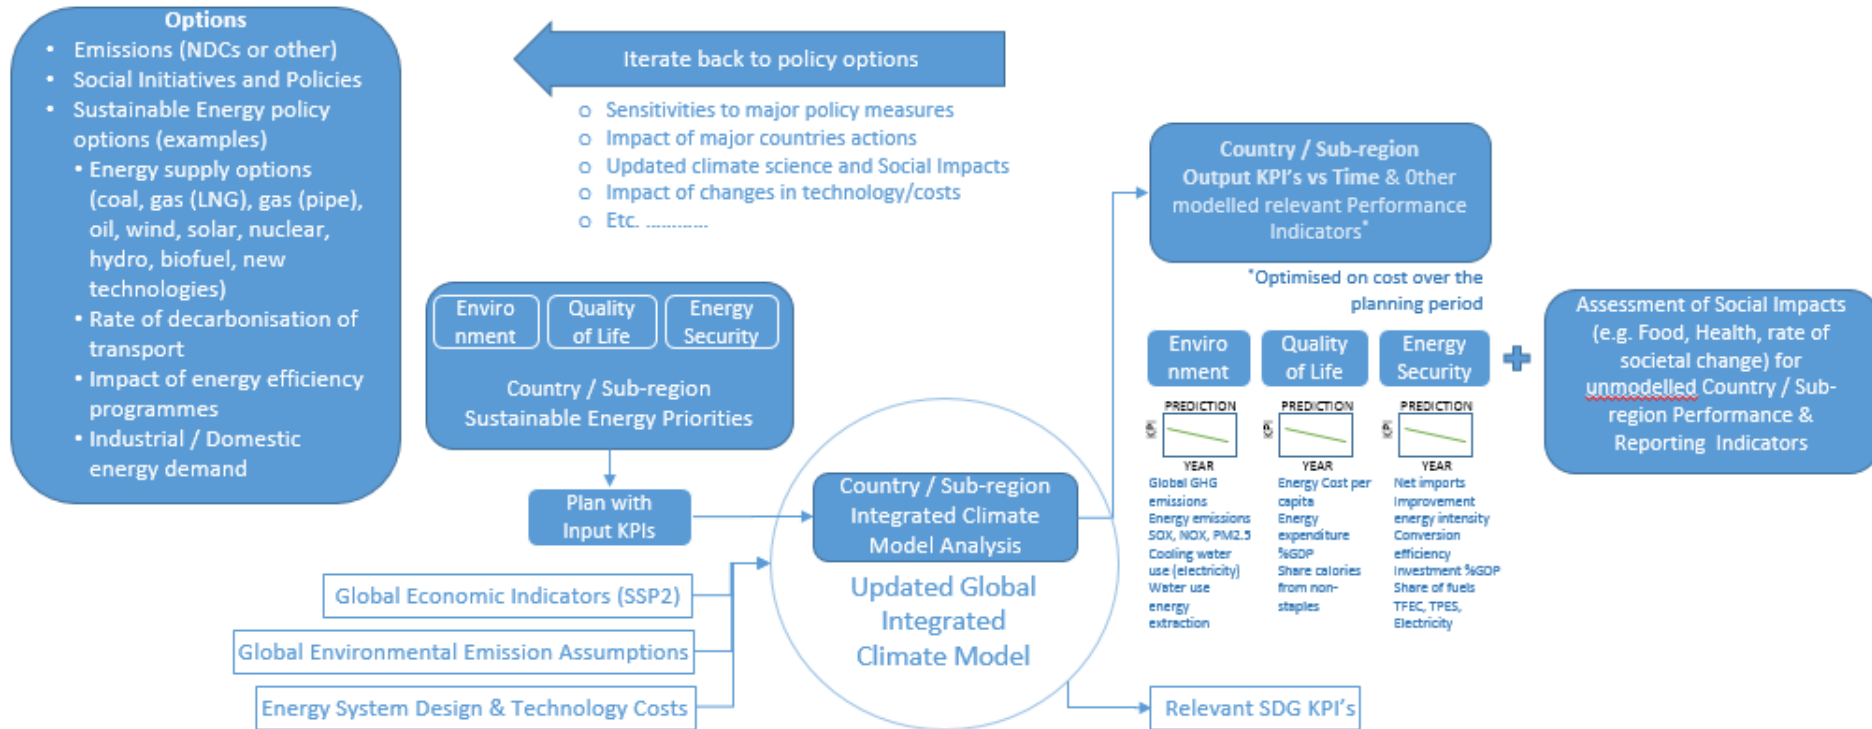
Options
• Emissions (NDCs or other)
• Social Initiatives and Policies
• Sustainable Energy policy options (examples)
• Energy supply options (coal, gas (LNG), gas (pipe), oil, wind, solar, nuclear, hydro, biofuel, new technologies)
• Rate of decarbonisation of transport
• Impact of energy efficiency programmes
• Industrial / Domestic energy demand

Iterate back to policy options

o Sensitivities to major policy measures
o Impact of major countries actions
o Updated climate science and Social Impacts
o Impact of changes in technology/costs
o Etc. ...........

Enviro nment
Quality of Life
Energy Security
Country / Sub-region Sustainable Energy Priorities

Plan with Input KPIs

Country / Sub-region Integrated Climate Model Analysis

Updated Global Integrated Climate Model

Global Economic Indicators (SSP2)
Global Environmental Emission Assumptions
Energy System Design & Technology Costs

Country / Sub-region Output KPI's vs Time & 0ther modelled relevant Performance Indicators*

*Optimised on cost over the planning period

Enviro nment
Quality of Life
Energy Security

PREDICTION
YEAR
Global GHG emissions
Energy emissions SOX, NOX, PM2.5
Cooling water use (electricity)
Water use
energy extraction

PREDICTION
YEAR
Energy Cost per capita
Energy expenditure %GDP
Share calories from non-staples

PREDICTION
YEAR
Net imports
Improvement energy intensity
Conversion efficiency
Investment %GDP
Share of fuels
TFEC, TPES, Electricity

Assessment of Social Impacts (e.g. Food, Health, rate of societal change) for unmodelled Country / Sub-region Performance & Reporting Indicators

Relevant SDG KPI's